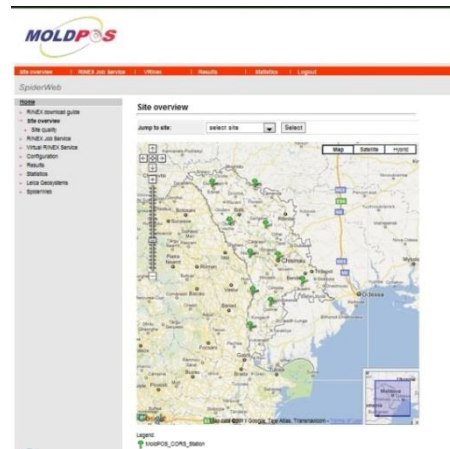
MOLDPOS

Site overview | RINEX Job Service | Ultimas | Results | Statistics | Logout

SpiderWeb

Home
RINEX download guide
Site overview
Site quality
RINEX Job Service
Virtual RINEX Service
Configuration
Results
Statistics
Leica Geosystems
Systemes

Site overview

Jump to site: select site Select

Map Satellite Hybrid

Chisinau
Odessa
Moldova

Google Map data ©2011 Google, Tele Atlas, Transnavicom - Terms of Use

Legend:
MoldPOS_CORS_Station